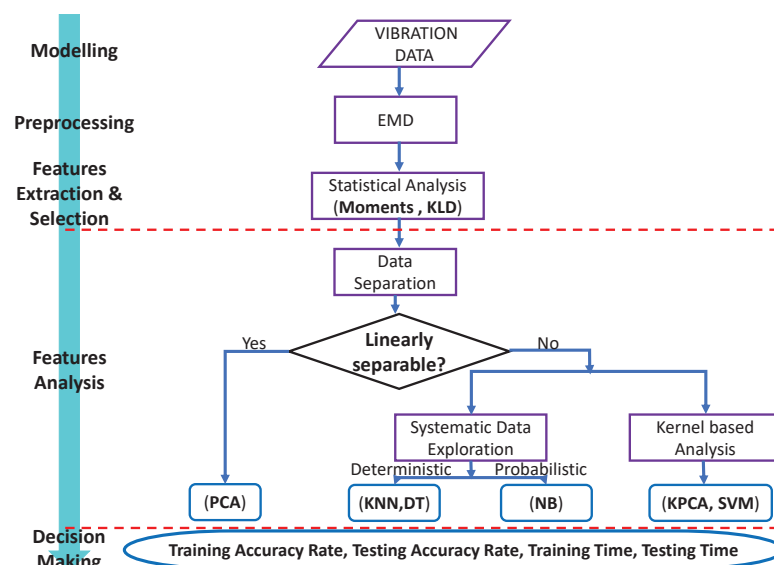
Modelling

VIBRATION DATA

Preprocessing

EMD

Features Extraction & Selection

Statistical Analysis (Moments , KLD)

Data Separation

Features Analysis

Yes

Linearly separable?

No

Systematic Data Exploration

Kernel based Analysis

Deterministic

Probabilistic

(PCA)

(KNN,DT)

(NB)

(KPCA, SVM)

Decision Making

Training Accuracy Rate, Testing Accuracy Rate, Training Time, Testing Time